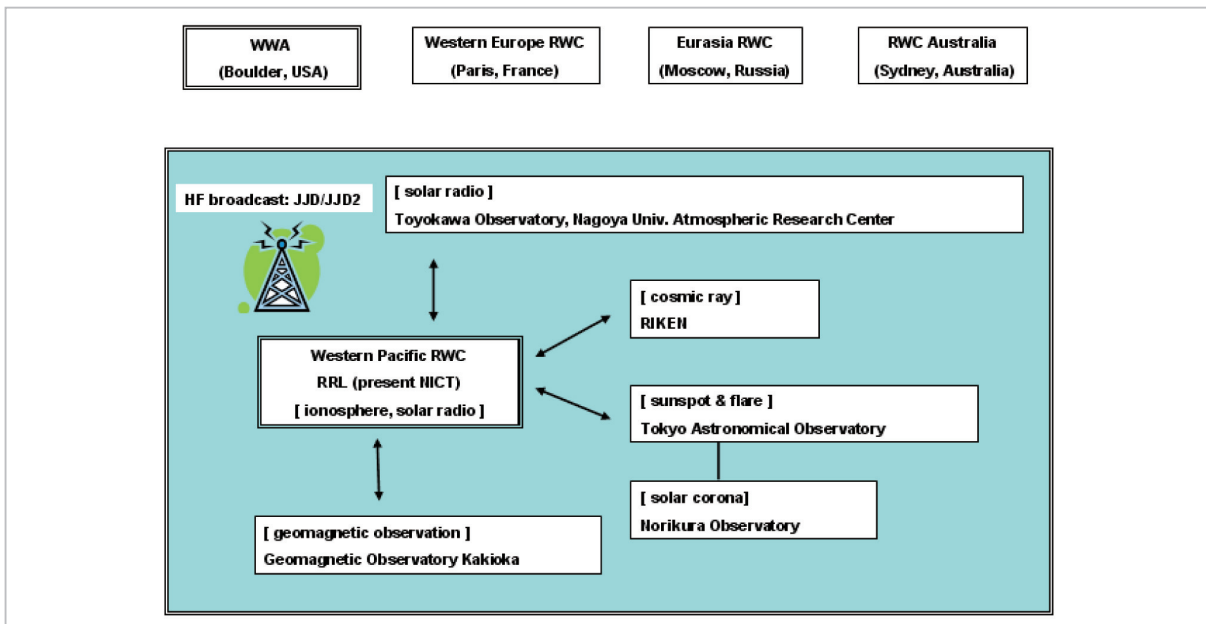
WWA
(Boulder, USA)

Western Europe RWC
(Paris, France)

Eurasia RWC
(Moscow, Russia)

RWC Australia
(Sydney, Australia)

HF broadcast: JJD/JJD2

[ solar radio ]
Toyokawa Observatory, Nagoya Univ. Atmospheric Research Center

[ cosmic ray ]
RIKEN

Western Pacific RWC
RRL (present NICT)
[ ionosphere, solar radio ]

[ sunspot & flare ]
Tokyo Astronomical Observatory

[ solar corona]
Norikura Observatory

[ geomagnetic observation ]
Geomagnetic Observatory Kakioka